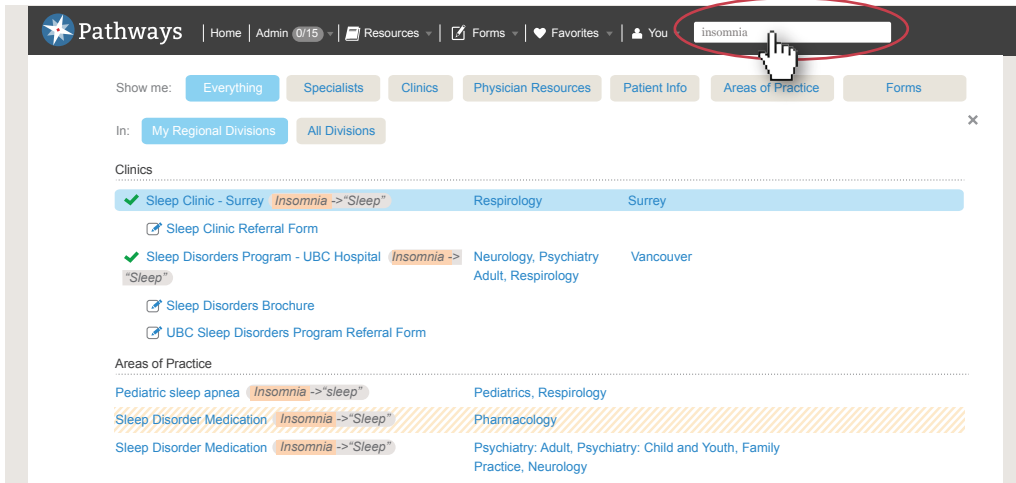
Pathways | Home | Admin 0/15 | Resources | Forms | Favorites | You | insomnia

Show me: Everything Specialists Clinics Physician Resources Patient Info Areas of Practice Forms

In: My Regional Divisions All Divisions

×

Clinics

| | | |
|---|---|---|
| Sleep Clinic - Surrey Insomnia ->"Sleep" | Respirology | Surrey |
| Sleep Clinic Referral Form | | |
| Sleep Disorders Program - UBC Hospital Insomnia -> "Sleep" | Neurology, Psychiatry Adult, Respirology | Vancouver |
| Sleep Disorders Brochure | | |
| UBC Sleep Disorders Program Referral Form | | |

Areas of Practice

| | |
|---|---|
| Pediatric sleep apnea Insomnia ->"sleep" | Pediatrics, Respirology |
| Sleep Disorder Medication Insomnia ->"Sleep" | Pharmacology |
| Sleep Disorder Medication Insomnia ->"Sleep" | Psychiatry: Adult, Psychiatry: Child and Youth, Family Practice, Neurology |